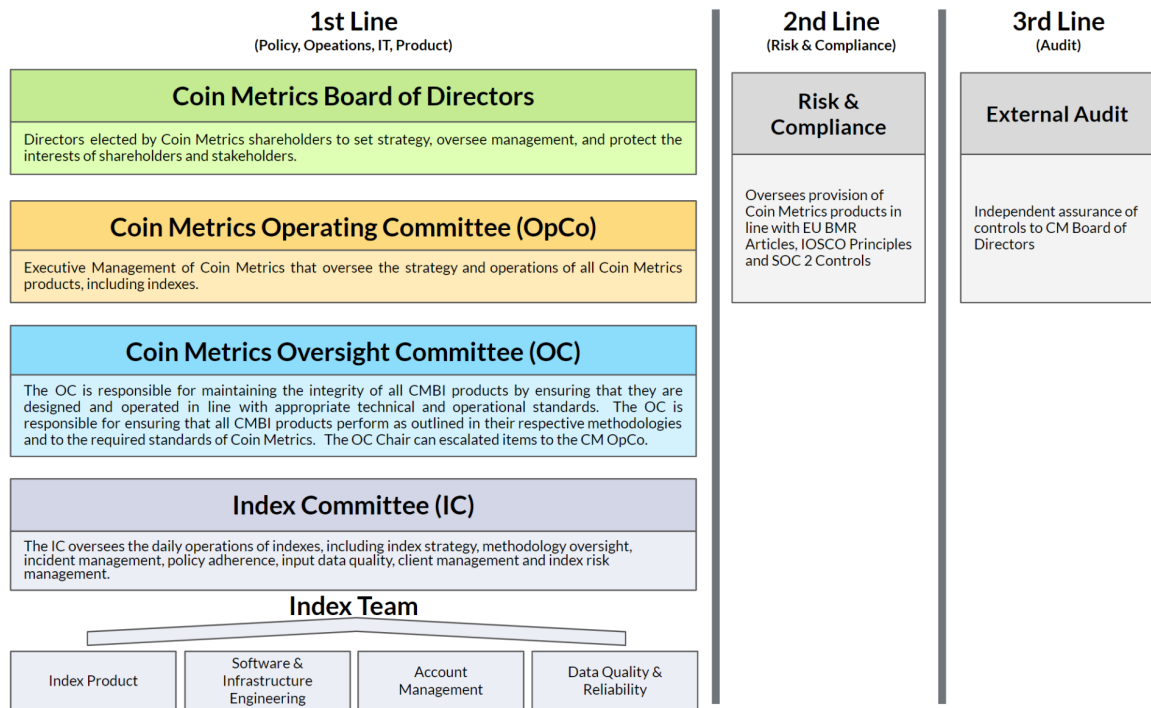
1st Line
(Policy, Opeations, IT, Product)

Coin Metrics Board of Directors

Directors elected by Coin Metrics shareholders to set strategy, oversee management, and protect the interests of shareholders and stakeholders.

Coin Metrics Operating Committee (OpCo)

Executive Management of Coin Metrics that oversee the strategy and operations of all Coin Metrics products, including indexes.

Coin Metrics Oversight Committee (OC)

The OC is responsible for maintaining the integrity of all CMBI products by ensuring that they are designed and operated in line with appropriate technical and operational standards. The OC is responsible for ensuring that all CMBI products perform as outlined in their respective methodologies and to the required standards of Coin Metrics. The OC Chair can escalated items to the CM OpCo.

Index Committee (IC)

The IC oversees the daily operations of indexes, including index strategy, methodology oversight, incident management, policy adherence, input data quality, client management and index risk management.

Index Team

Index Product

Software & Infrastructure Engineering

Account Management

Data Quality & Reliability

2nd Line
(Risk & Compliance)

Risk & Compliance

Oversees provision of Coin Metrics products in line with EU BMR Articles, IOSCO Principles and SOC 2 Controls

3rd Line
(Audit)

External Audit

Independent assurance of controls to CM Board of Directors